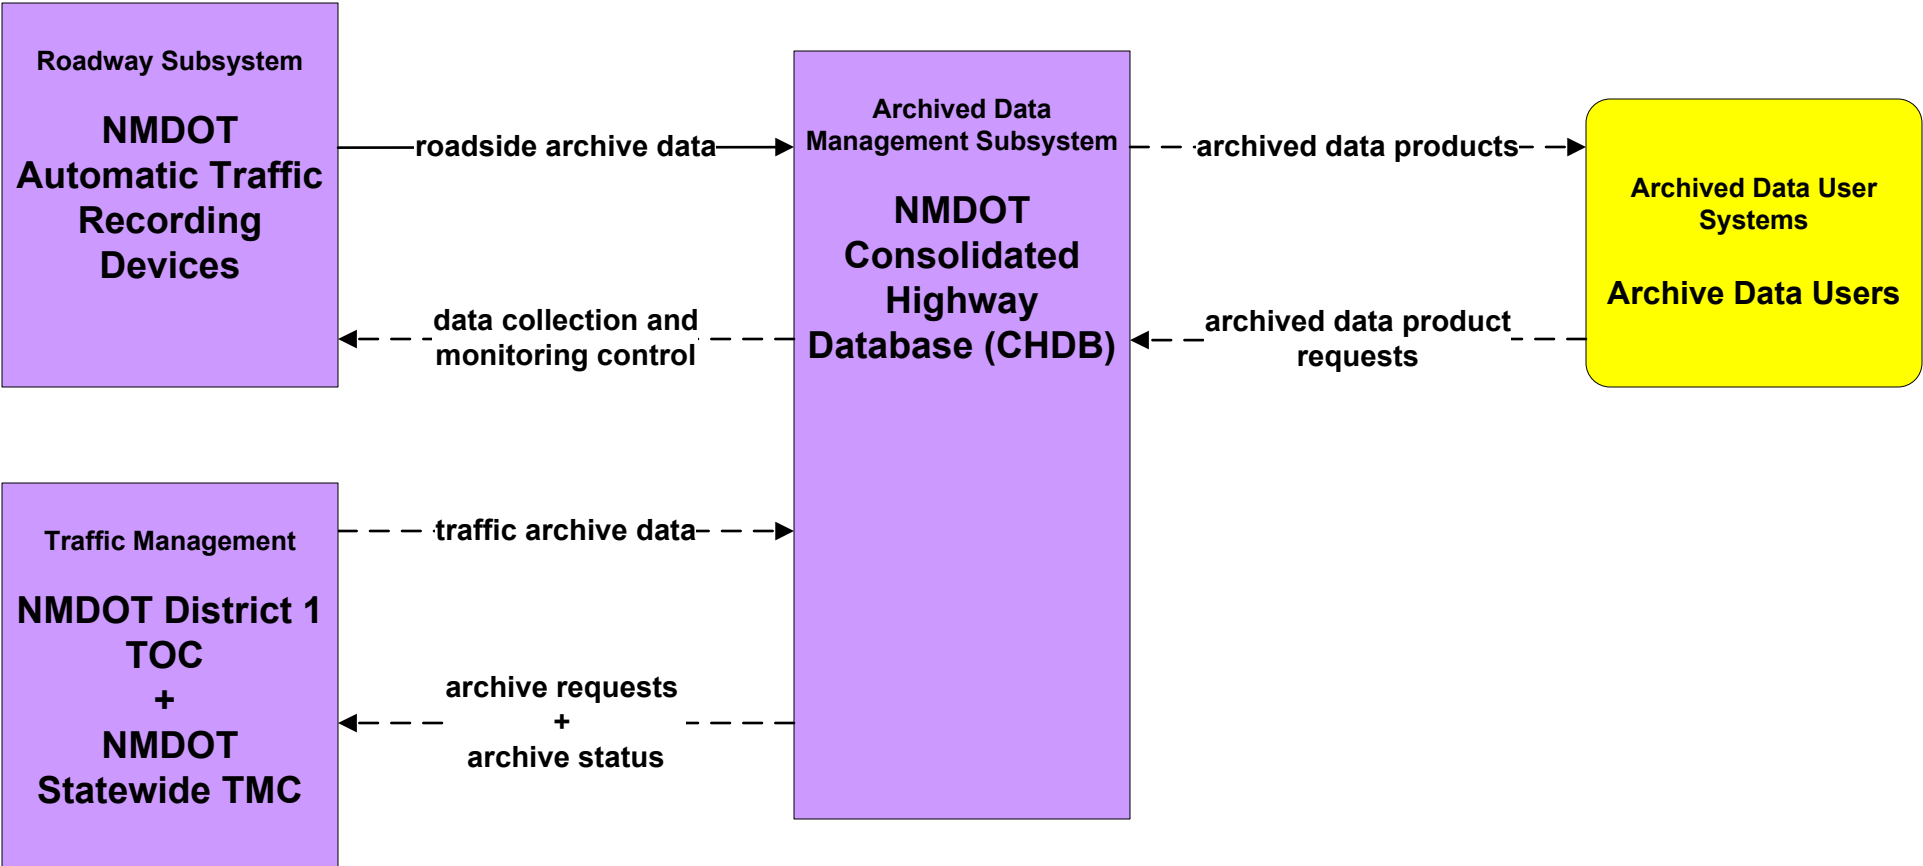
Roadway Subsystem

NMDOT Automatic Traffic Recording Devices

roadside archive data

data collection and monitoring control

Archived Data Management Subsystem

NMDOT Consolidated Highway Database (CHDB)

archived data products

archived data product requests

Archived Data User Systems

Archive Data Users

Traffic Management

NMDOT District 1 TOC + NMDOT Statewide TMC

traffic archive data

archive requests + archive status